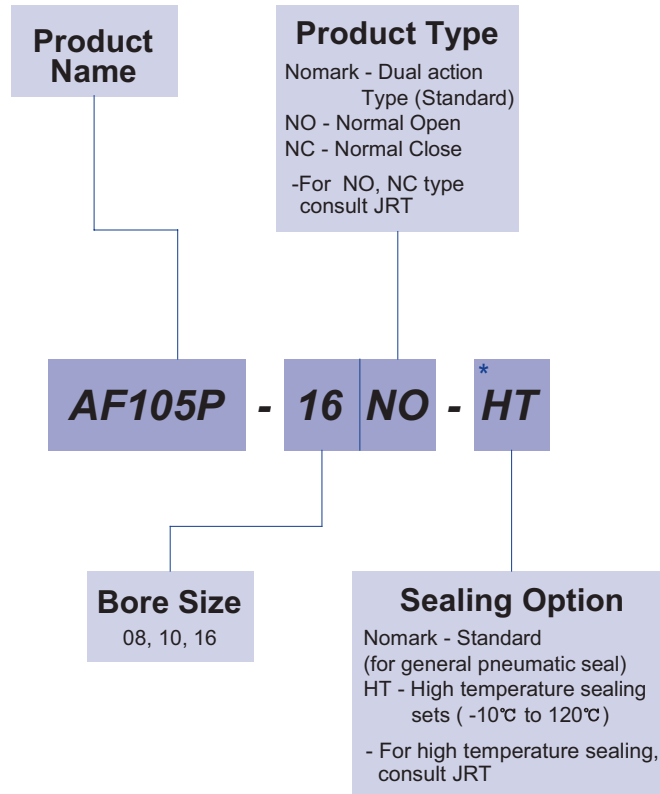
Product Name

Product Type
Nomark - Dual action Type (Standard)
NO - Normal Open
NC - Normal Close
-For NO, NC type consult JRT

AF105P - 16 NO - *HT

Bore Size
08, 10, 16

Sealing Option
Nomark - Standard
(for general pneumatic seal)
HT - High temperature sealing sets ( -10℃ to 120℃)
- For high temperature sealing, consult JRT